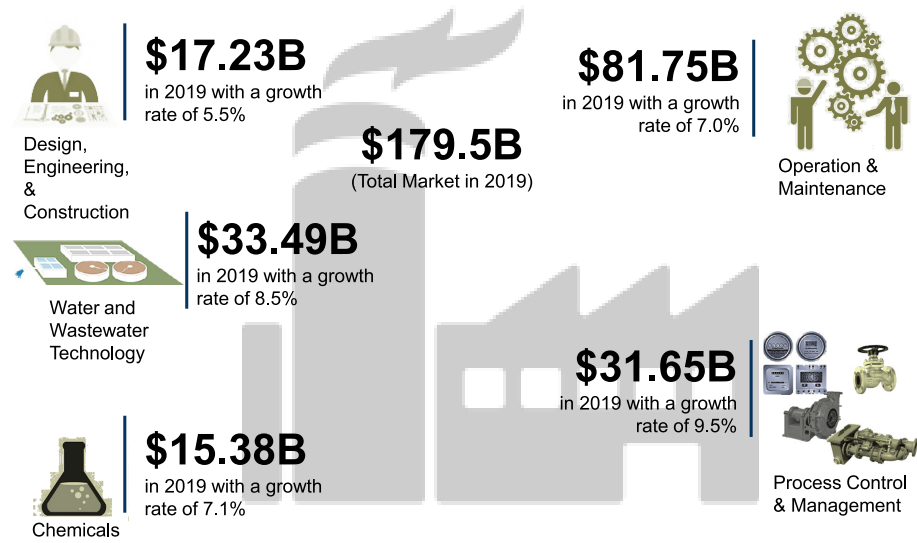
$17.23B
in 2019 with a growth rate of 5.5%

Design, Engineering, & Construction

$179.5B
(Total Market in 2019)

$81.75B
in 2019 with a growth rate of 7.0%

Operation & Maintenance

$33.49B
in 2019 with a growth rate of 8.5%

Water and Wastewater Technology

$31.65B
in 2019 with a growth rate of 9.5%

Process Control & Management

$15.38B
in 2019 with a growth rate of 7.1%

Chemicals